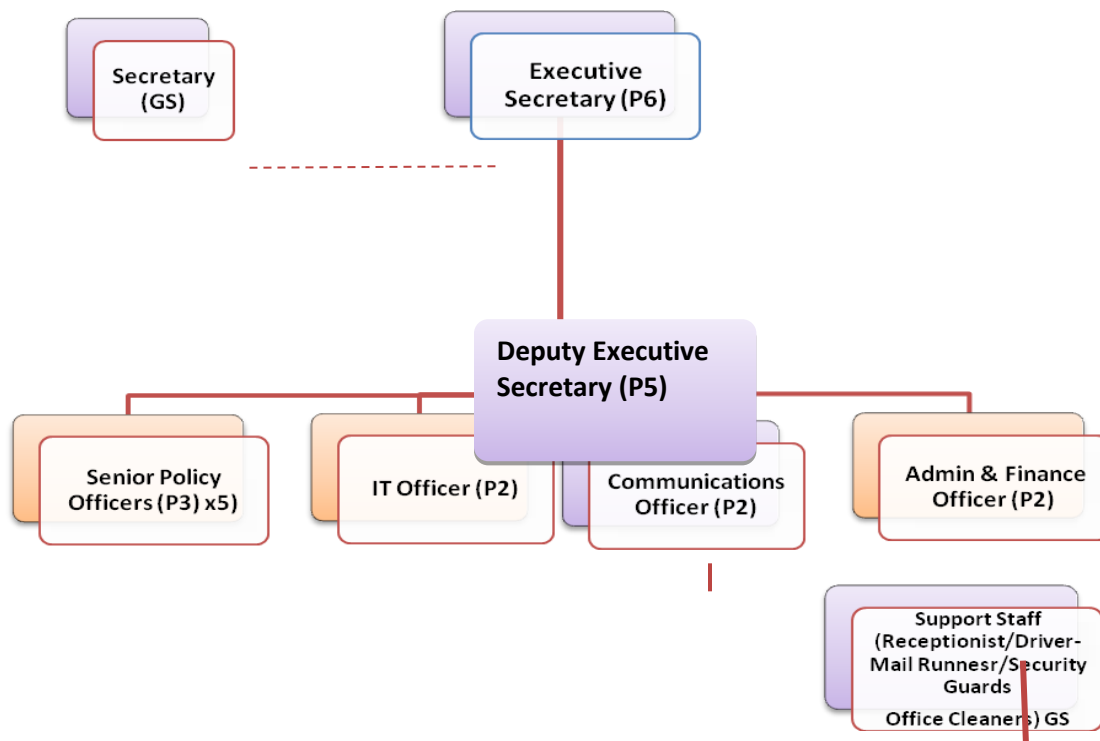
Secretary (GS)

Executive Secretary (P6)

Deputy Executive Secretary (P5)

Senior Policy Officers (P3) x5

IT Officer (P2)

Communications Officer (P2)

Admin & Finance Officer (P2)

Support Staff (Receptionist/Driver-Mail Runnesr/Security Guards Office Cleaners) GS